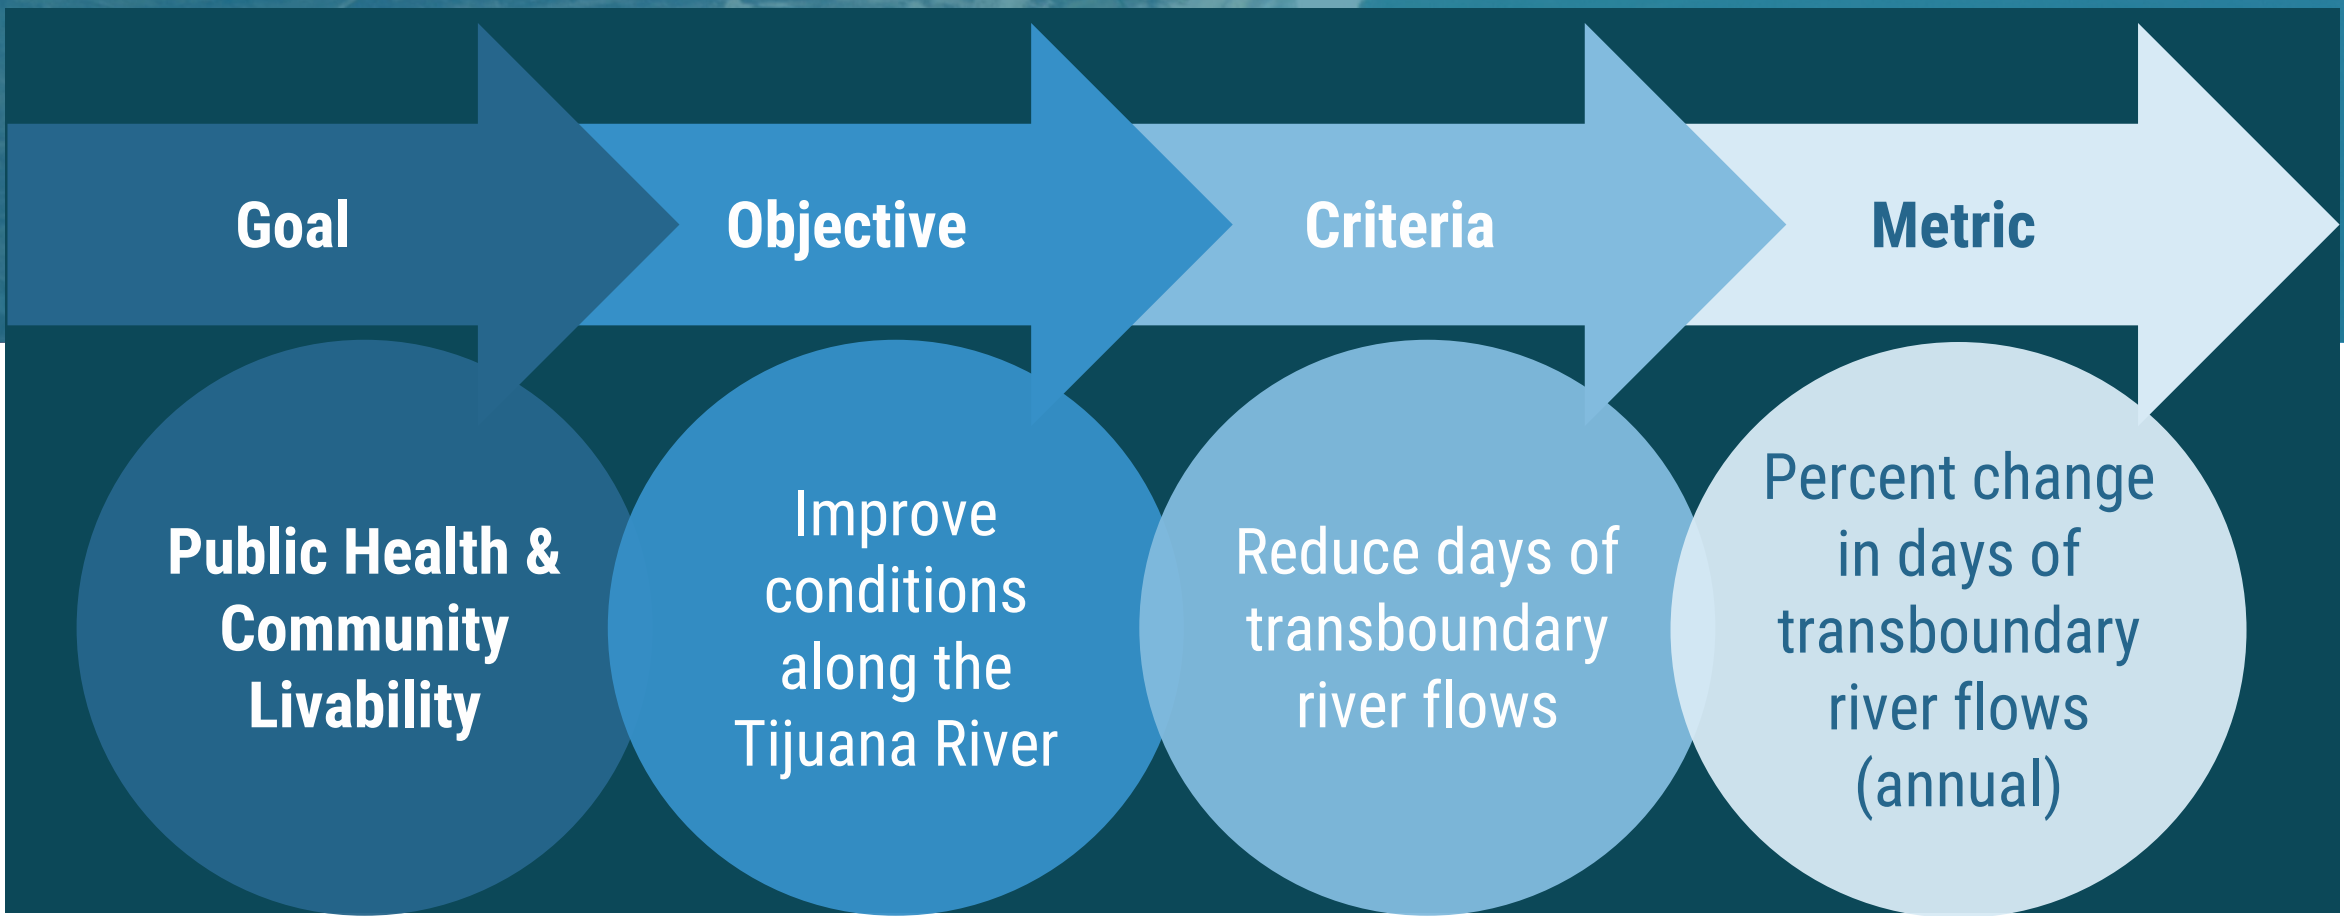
Goal

Objective

Criteria

Metric

Public Health & Community Livability

Improve conditions along the Tijuana River

Reduce days of transboundary river flows

Percent change in days of transboundary river flows (annual)